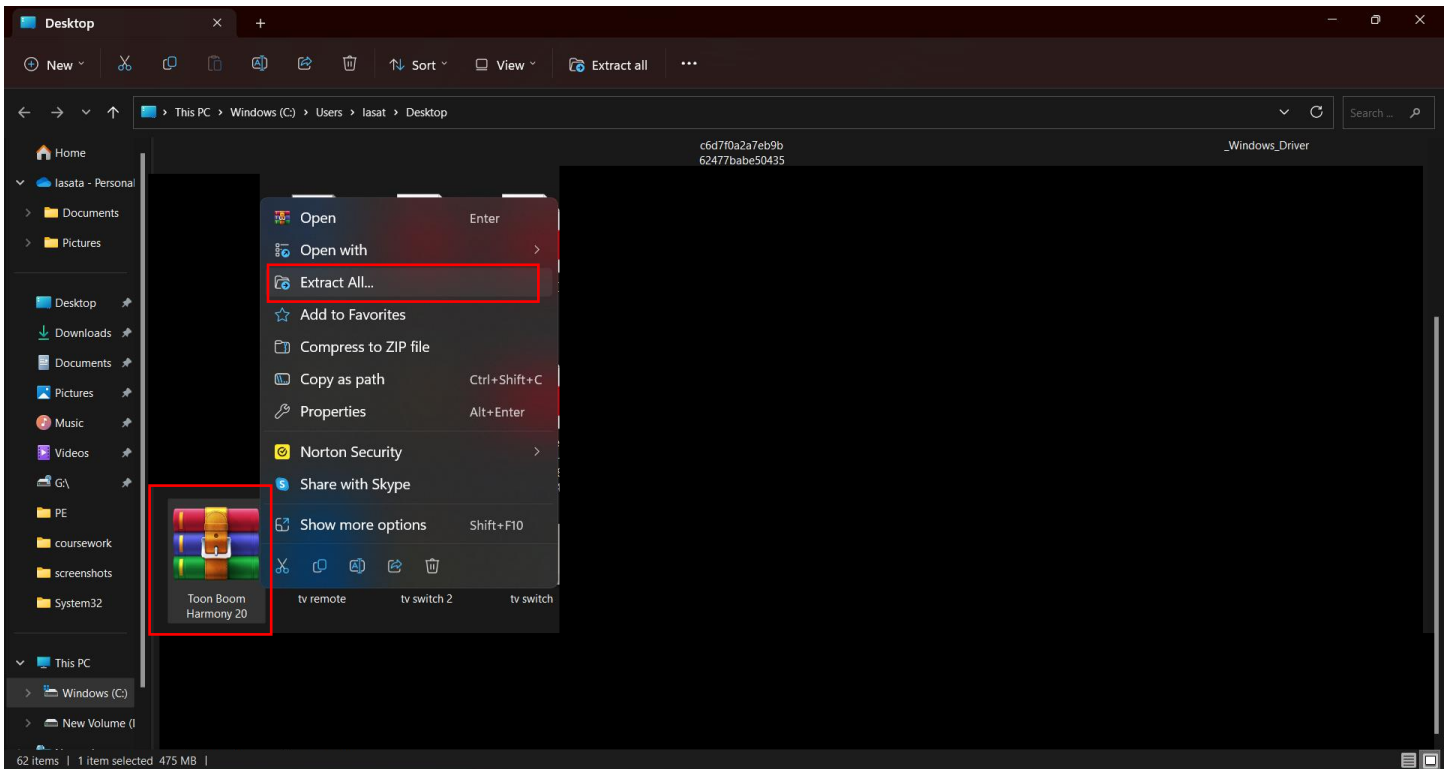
Desktop

New
Sort
View
Extract all
...

This PC > Windows (C:) > Users > lasat > Desktop

Search ...

Home
lasata - Personal
Documents
Pictures

Desktop
Downloads
Documents
Pictures
Music
Videos
G:\
PE
coursework
screenshots
System32

This PC
Windows (C:)
New Volume (I

c6d7f0a2a7eb9b62477babe50435
_Windows_Driver

Open Enter
Open with
Extract All...
Add to Favorites
Compress to ZIP file
Copy as path Ctrl+Shift+C
Properties Alt+Enter
Norton Security
Share with Skype
Show more options Shift+F10

Toon Boom Harmony 20
tv remote
tv switch 2
tv switch

62 items | 1 item selected 475 MB |